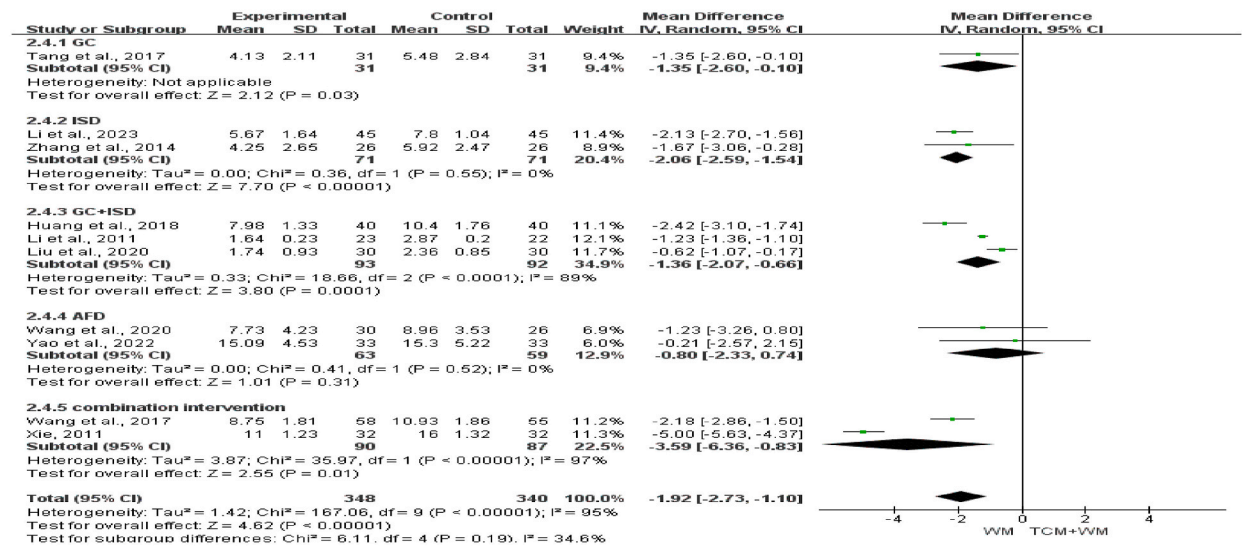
| Study or Subgroup | Experimental Mean | Experimental SD | Experimental Total | Control Mean | Control SD | Control Total | Weight | Mean Difference IV, Random, 95% CI |
|---|---|---|---|---|---|---|---|---|
| **2.4.1 GC** | | | | | | | | |
| Tang et al., 2017 | 4.13 | 2.11 | 31 | 5.48 | 2.84 | 31 | 9.4% | -1.35 [-2.60, -0.10] |
| **Subtotal (95% CI)** | | | **31** | | | **31** | **9.4%** | **-1.35 [-2.60, -0.10]** |
| Heterogeneity: Not applicable | | | | | | | | |
| Test for overall effect: Z = 2.12 (P = 0.03) | | | | | | | | |
| **2.4.2 ISD** | | | | | | | | |
| Li et al., 2023 | 5.67 | 1.64 | 45 | 7.8 | 1.04 | 45 | 11.4% | -2.13 [-2.70, -1.56] |
| Zhang et al., 2014 | 4.25 | 2.65 | 26 | 5.92 | 2.47 | 26 | 8.9% | -1.67 [-3.06, -0.28] |
| **Subtotal (95% CI)** | | | **71** | | | **71** | **20.4%** | **-2.06 [-2.59, -1.54]** |
| Heterogeneity: Tau² = 0.00; Chi² = 0.36, df = 1 (P = 0.55); I² = 0% | | | | | | | | |
| Test for overall effect: Z = 7.70 (P < 0.00001) | | | | | | | | |
| **2.4.3 GC+ISD** | | | | | | | | |
| Huang et al., 2018 | 7.98 | 1.33 | 40 | 10.4 | 1.76 | 40 | 11.1% | -2.42 [-3.10, -1.74] |
| Li et al., 2011 | 1.64 | 0.23 | 23 | 2.87 | 0.2 | 22 | 12.1% | -1.23 [-1.36, -1.10] |
| Liu et al., 2020 | 1.74 | 0.93 | 30 | 2.36 | 0.85 | 30 | 11.7% | -0.62 [-1.07, -0.17] |
| **Subtotal (95% CI)** | | | **93** | | | **92** | **34.9%** | **-1.36 [-2.07, -0.66]** |
| Heterogeneity: Tau² = 0.33; Chi² = 18.66, df = 2 (P < 0.0001); I² = 89% | | | | | | | | |
| Test for overall effect: Z = 3.80 (P = 0.0001) | | | | | | | | |
| **2.4.4 AFD** | | | | | | | | |
| Wang et al., 2020 | 7.73 | 4.23 | 30 | 8.96 | 3.53 | 26 | 6.9% | -1.23 [-3.26, 0.80] |
| Yao et al., 2022 | 15.09 | 4.53 | 33 | 15.3 | 5.22 | 33 | 6.0% | -0.21 [-2.57, 2.15] |
| **Subtotal (95% CI)** | | | **63** | | | **59** | **12.9%** | **-0.80 [-2.33, 0.74]** |
| Heterogeneity: Tau² = 0.00; Chi² = 0.41, df = 1 (P = 0.52); I² = 0% | | | | | | | | |
| Test for overall effect: Z = 1.01 (P = 0.31) | | | | | | | | |
| **2.4.5 combination intervention** | | | | | | | | |
| Wang et al., 2017 | 8.75 | 1.81 | 58 | 10.93 | 1.86 | 55 | 11.2% | -2.18 [-2.86, -1.50] |
| Xie, 2011 | 11 | 1.23 | 32 | 16 | 1.32 | 32 | 11.3% | -5.00 [-5.63, -4.37] |
| **Subtotal (95% CI)** | | | **90** | | | **87** | **22.5%** | **-3.59 [-6.36, -0.83]** |
| Heterogeneity: Tau² = 3.87; Chi² = 35.97, df = 1 (P < 0.00001); I² = 97% | | | | | | | | |
| Test for overall effect: Z = 2.55 (P = 0.01) | | | | | | | | |
| **Total (95% CI)** | | | **348** | | | **340** | **100.0%** | **-1.92 [-2.73, -1.10]** |
| Heterogeneity: Tau² = 1.42; Chi² = 167.06, df = 9 (P < 0.00001); I² = 95% | | | | | | | | |
| Test for overall effect: Z = 4.62 (P < 0.00001) | | | | | | | | |
| Test for subgroup differences: Chi² = 6.11, df = 4 (P = 0.19), I² = 34.6% | | | | | | | | |

Mean Difference
IV, Random, 95% CI

-4 -2 0 2 4
WM TCM+WM